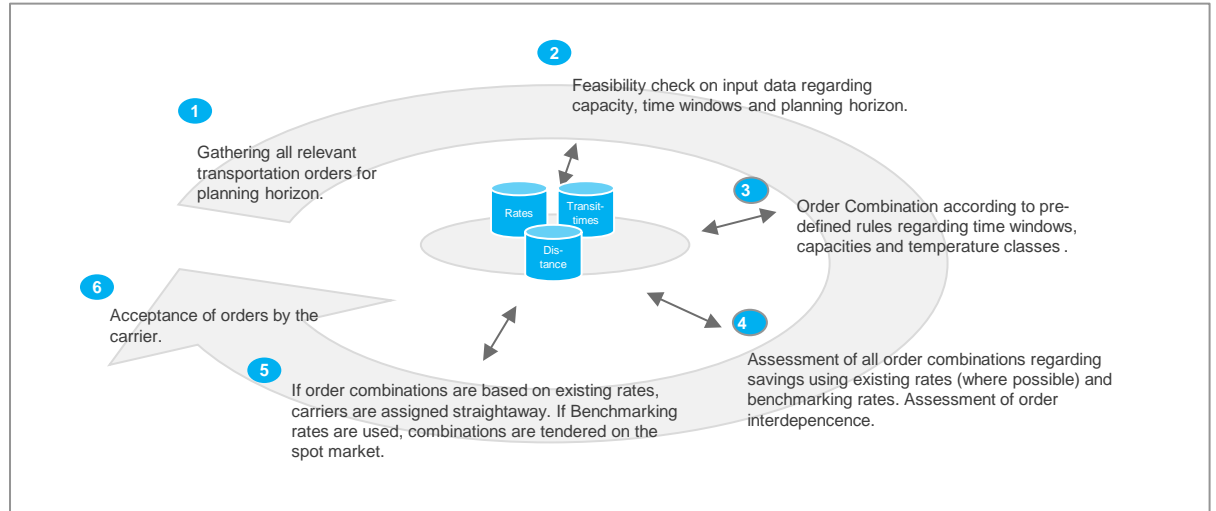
2

Feasibility check on input data regarding capacity, time windows and planning horizon.

1

Gathering all relevant transportation orders for planning horizon.

Rates

Transit-times

Dis-tance

3

Order Combination according to pre-defined rules regarding time windows, capacities and temperature classes .

6

Acceptance of orders by the carrier.

4

5

If order combinations are based on existing rates, carriers are assigned straightaway. If Benchmarking rates are used, combinations are tendered on the spot market.

Assessment of all order combinations regarding savings using existing rates (where possible) and benchmarking rates. Assessment of order interdepecence.